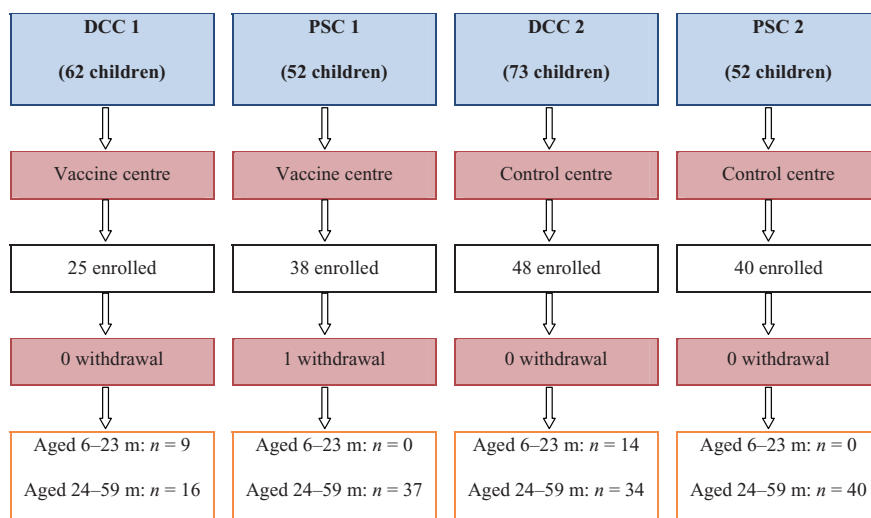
DCC 1

(62 children)

Vaccine centre

25 enrolled

0 withdrawal

Aged 6–23 m: $n = 9$

Aged 24–59 m: $n = 16$

PSC 1

(52 children)

Vaccine centre

38 enrolled

1 withdrawal

Aged 6–23 m: $n = 0$

Aged 24–59 m: $n = 37$

DCC 2

(73 children)

Control centre

48 enrolled

0 withdrawal

Aged 6–23 m: $n = 14$

Aged 24–59 m: $n = 34$

PSC 2

(52 children)

Control centre

40 enrolled

0 withdrawal

Aged 6–23 m: $n = 0$

Aged 24–59 m: $n = 40$